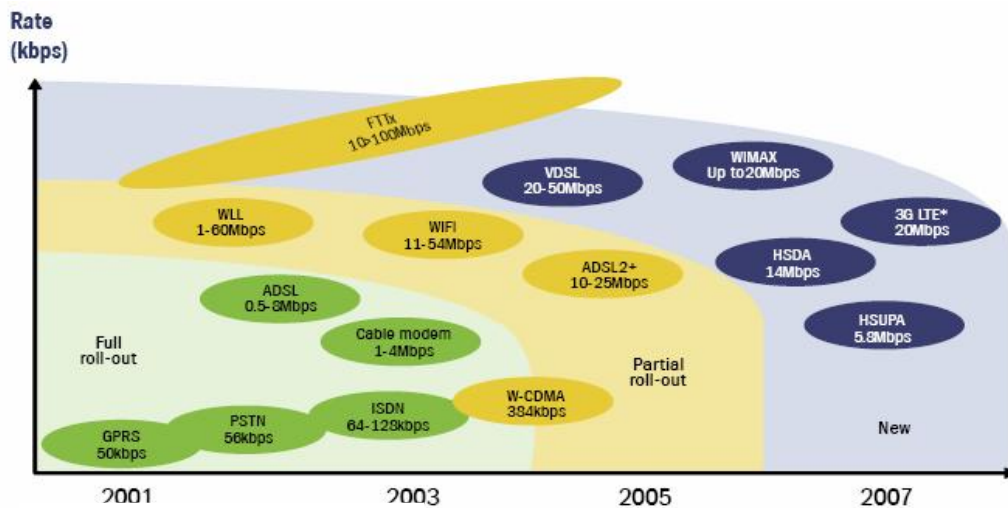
Rate
(kbps)

FTTx
10-100Mbps

VDSL
20-50Mbps

WIMAX
Up to20Mbps

3G LTE*
20Mbps

WLL
1-60Mbps

WIFI
11-54Mbps

ADSL2+
10-25Mbps

HSDA
14Mbps

ADSL
0.5-8Mbps

Full
roll-out

Cable modem
1-4Mbps

HSUPA
5.8Mbps

Partial
roll-out

W-CDMA
384kbps

GPRS
50kbps

PSTN
56kbps

ISDN
64-128kbps

New

2001

2003

2005

2007